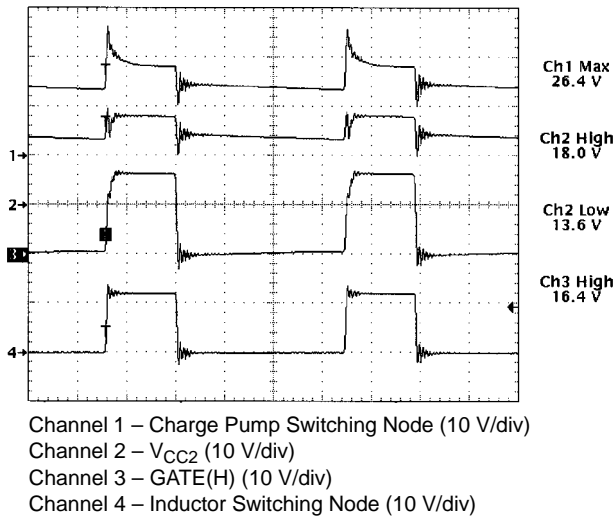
1
2
3
4

Ch1 Max
26.4 V

Ch2 High
18.0 V

Ch2 Low
13.6 V

Ch3 High
16.4 V

Channel 1 – Charge Pump Switching Node (10 V/div)
Channel 2 – $V_{CC2}$ (10 V/div)
Channel 3 – GATE(H) (10 V/div)
Channel 4 – Inductor Switching Node (10 V/div)